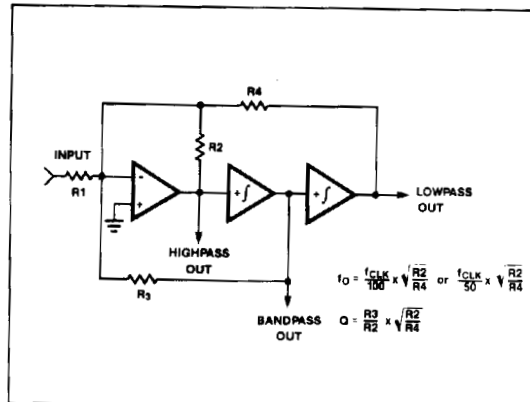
R4

INPUT

R2

R1

-

+

+∫

+∫

LOWPASS OUT

HIGHPASS OUT

R3

BANDPASS OUT

$f_O = \frac{f_{CLK}}{100} \times \sqrt{\frac{R2}{R4}}$ or $\frac{f_{CLK}}{50} \times \sqrt{\frac{R2}{R4}}$

$Q = \frac{R3}{R2} \times \sqrt{\frac{R2}{R4}}$